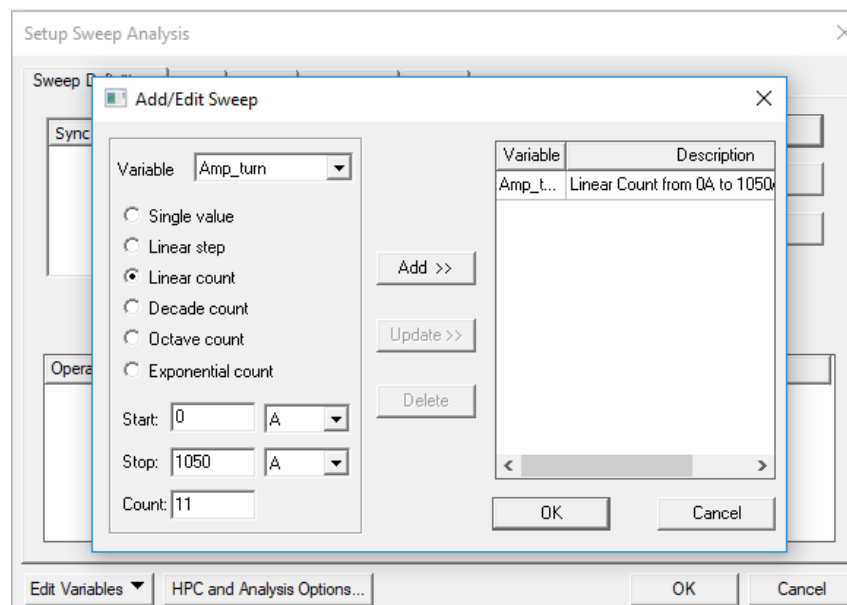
Setup Sweep Analysis

Sweep D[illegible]

Sync

Opera

Add/Edit Sweep

Variable Amp_turn

Single value
Linear step
Linear count
Decade count
Octave count
Exponential count

Start: 0 A
Stop: 1050 A
Count: 11

Add >>
Update >>
Delete

| Variable | Description |
|---|---|
| Amp_t... | Linear Count from 0A to 1050 |

OK
Cancel

Edit Variables
HPC and Analysis Options...
OK
Cancel